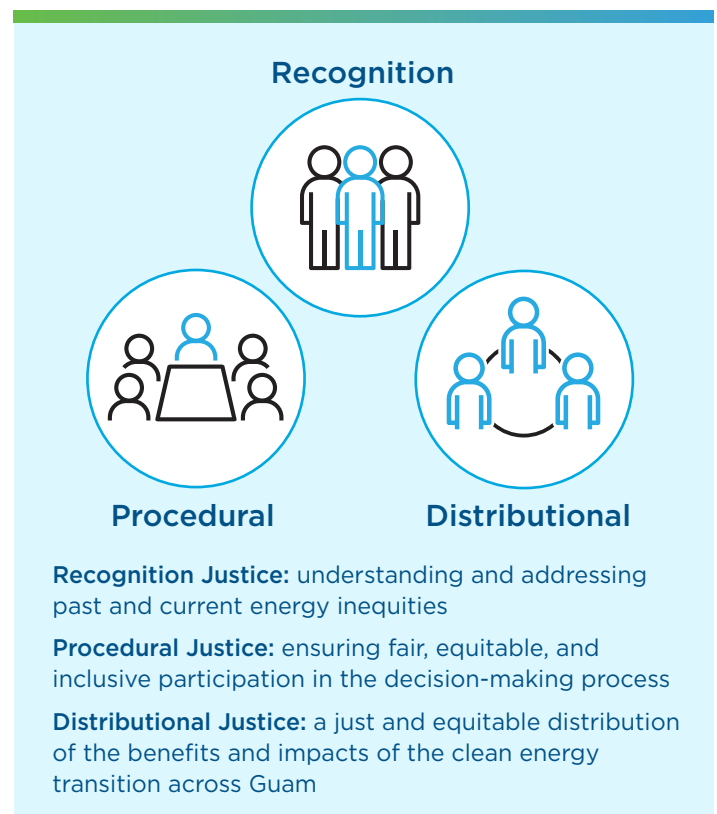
Recognition

Procedural

Distributional

Recognition Justice: understanding and addressing past and current energy inequities

Procedural Justice: ensuring fair, equitable, and inclusive participation in the decision-making process

Distributional Justice: a just and equitable distribution of the benefits and impacts of the clean energy transition across Guam